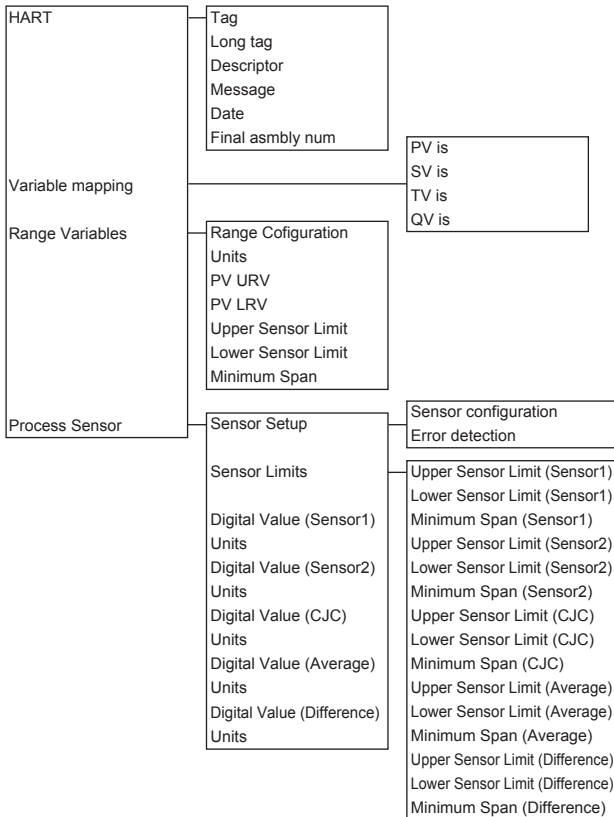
HART

Tag
Long tag
Descriptor
Message
Date
Final asmbly num

Variable mapping

PV is
SV is
TV is
QV is

Range Variables

Range Cofiguration
Units
PV URV
PV LRV
Upper Sensor Limit
Lower Sensor Limit
Minimum Span

Process Sensor

Sensor Setup

Sensor configuration
Error detection

Sensor Limits

Upper Sensor Limit (Sensor1)
Lower Sensor Limit (Sensor1)
Minimum Span (Sensor1)
Upper Sensor Limit (Sensor2)
Lower Sensor Limit (Sensor2)
Minimum Span (Sensor2)
Upper Sensor Limit (CJC)
Lower Sensor Limit (CJC)
Minimum Span (CJC)
Upper Sensor Limit (Average)
Lower Sensor Limit (Average)
Minimum Span (Average)
Upper Sensor Limit (Difference)
Lower Sensor Limit (Difference)
Minimum Span (Difference)

Digital Value (Sensor1)
Units
Digital Value (Sensor2)
Units
Digital Value (CJC)
Units
Digital Value (Average)
Units
Digital Value (Difference)
Units